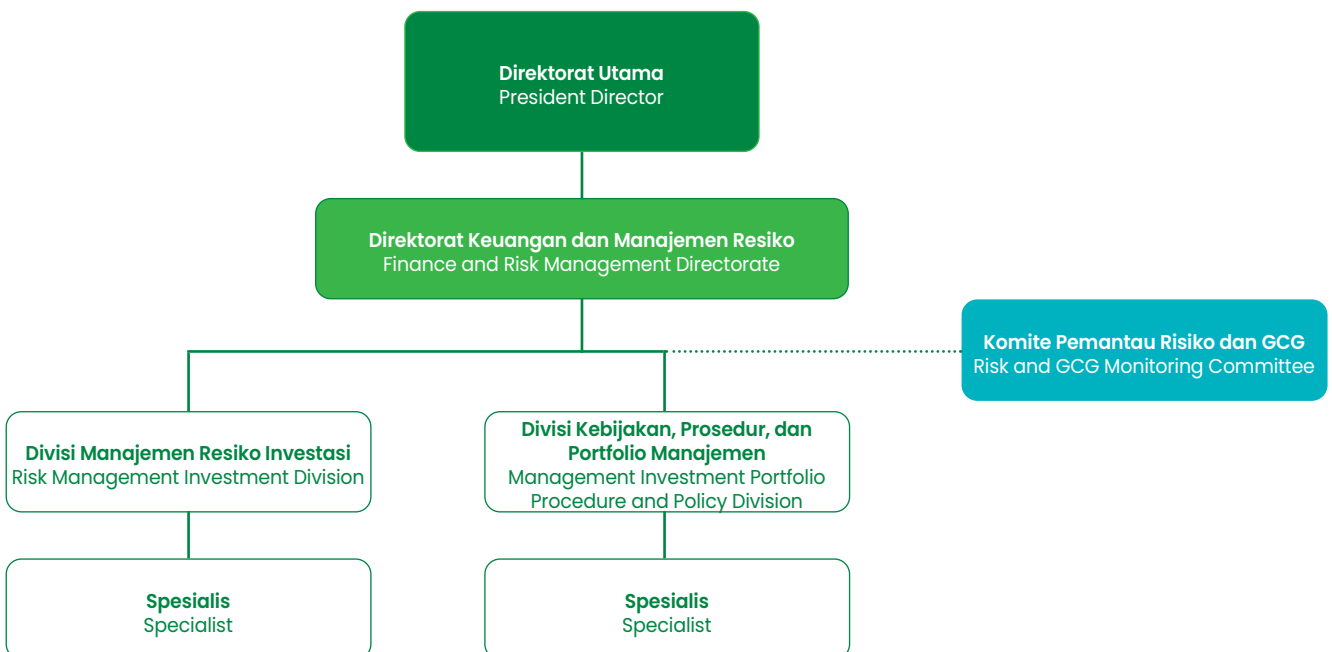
Direktorat Utama
President Director

Direktorat Keuangan dan Manajemen Resiko
Finance and Risk Management Directorate

Komite Pemantau Risiko dan GCG
Risk and GCG Monitoring Committee

Divisi Manajemen Resiko Investasi
Risk Management Investment Division

Divisi Kebijakan, Prosedur, dan Portfolio Manajemen
Management Investment Portfolio Procedure and Policy Division

Spesialis
Specialist

Spesialis
Specialist